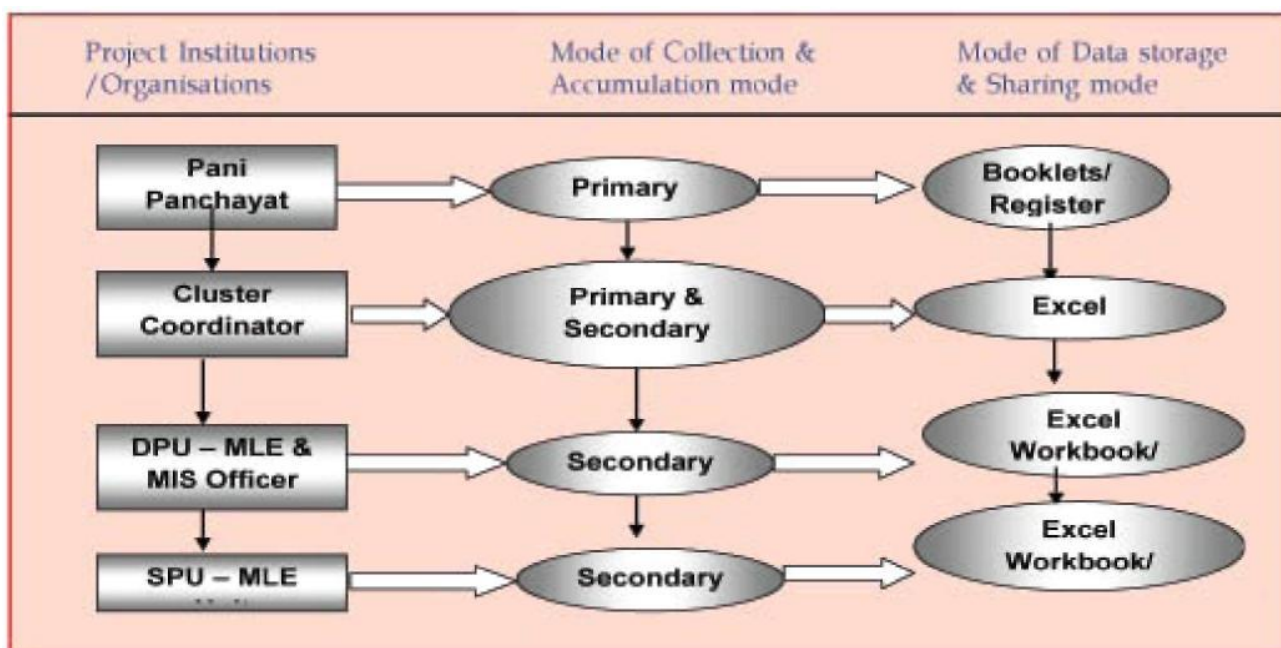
Project Institutions /Organisations

Mode of Collection & Accumulation mode

Mode of Data storage & Sharing mode

Pani Panchayat

Primary

Booklets/ Register

Cluster Coordinator

Primary & Secondary

Excel

DPU – MLE & MIS Officer

Secondary

Excel Workbook/

SPU – MLE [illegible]

Secondary

Excel Workbook/